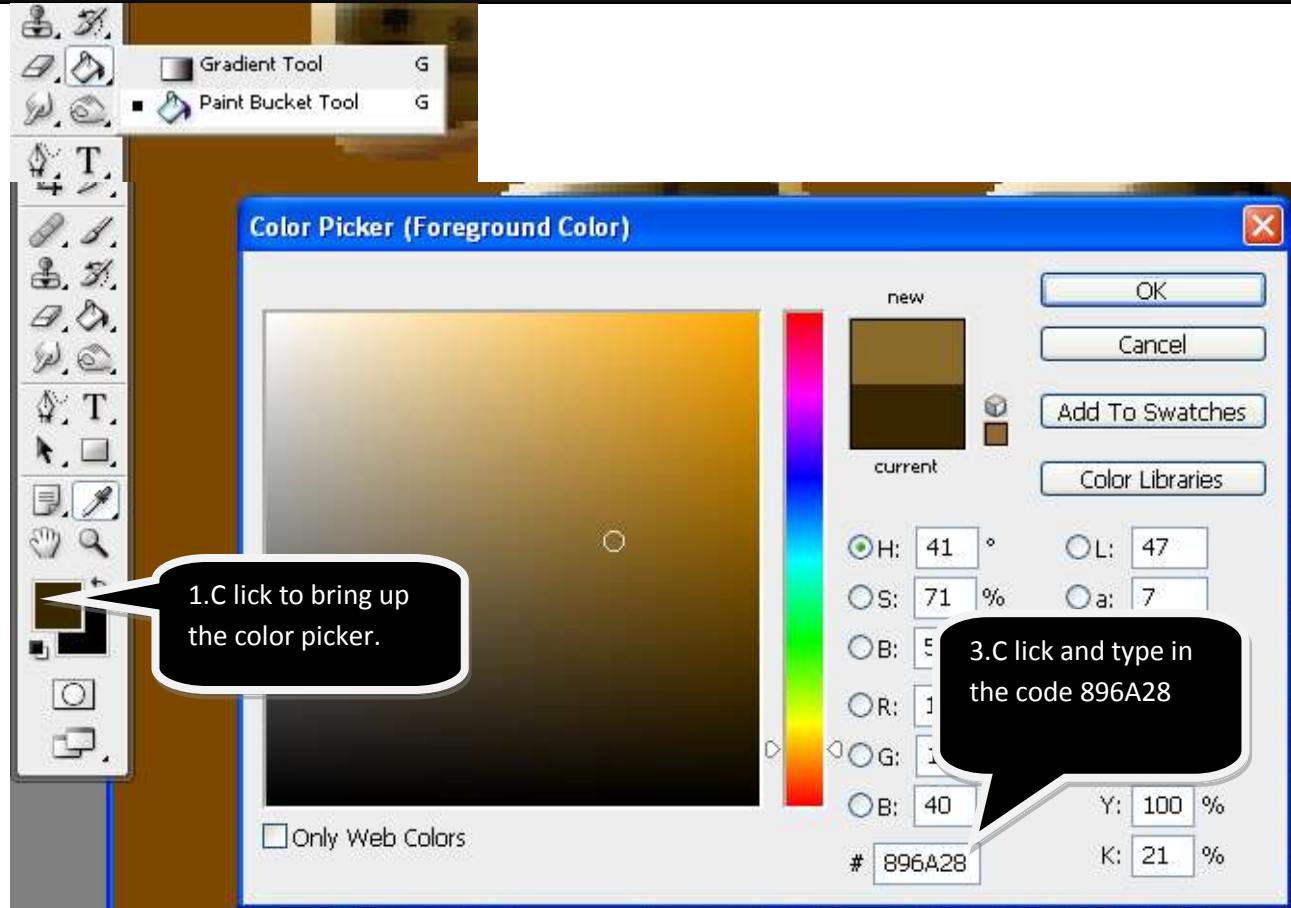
Gradient Tool G
Paint Bucket Tool G

Color Picker (Foreground Color)

new
current

OK
Cancel
Add To Swatches
Color Libraries

H: 41 °
S: 71 %
B: 5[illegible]
R: 1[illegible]
G: 1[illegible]
B: 40

L: 47
a: 7
Y: 100 %
K: 21 %

# 896A28

Only Web Colors

1.C lick to bring up the color picker.

3.C lick and type in the code 896A28